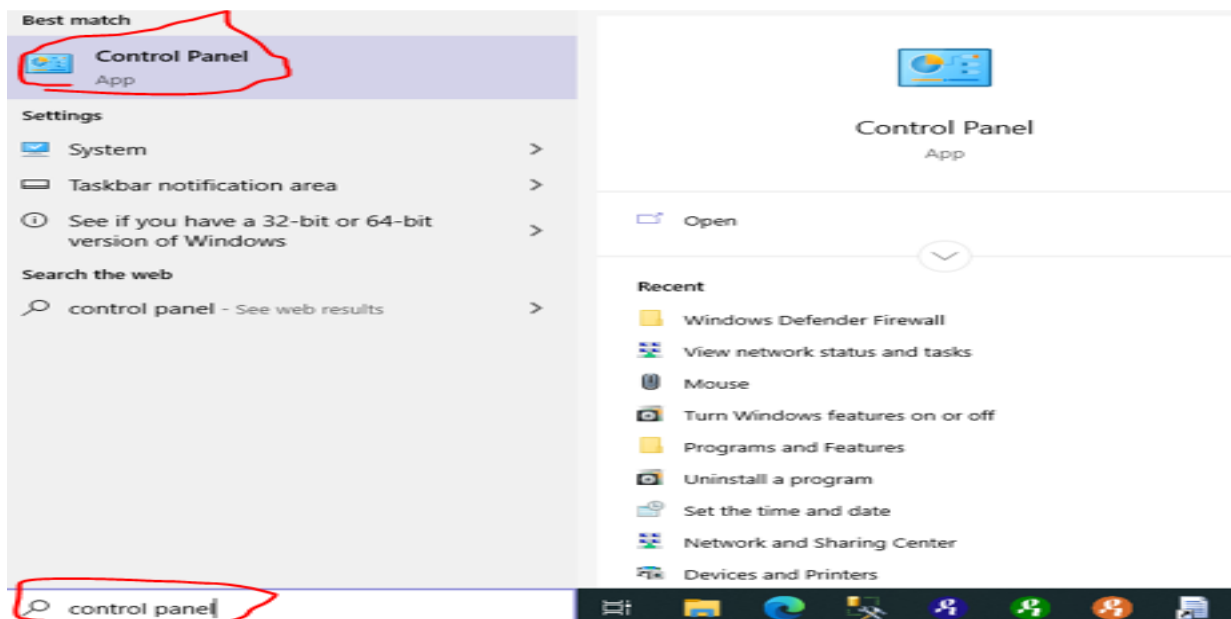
Best match

Control Panel
App

Settings

System >

Taskbar notification area >

See if you have a 32-bit or 64-bit version of Windows >

Search the web

control panel - See web results >

Control Panel
App

Open

Recent

Windows Defender Firewall

View network status and tasks

Mouse

Turn Windows features on or off

Programs and Features

Uninstall a program

Set the time and date

Network and Sharing Center

Devices and Printers

control panel